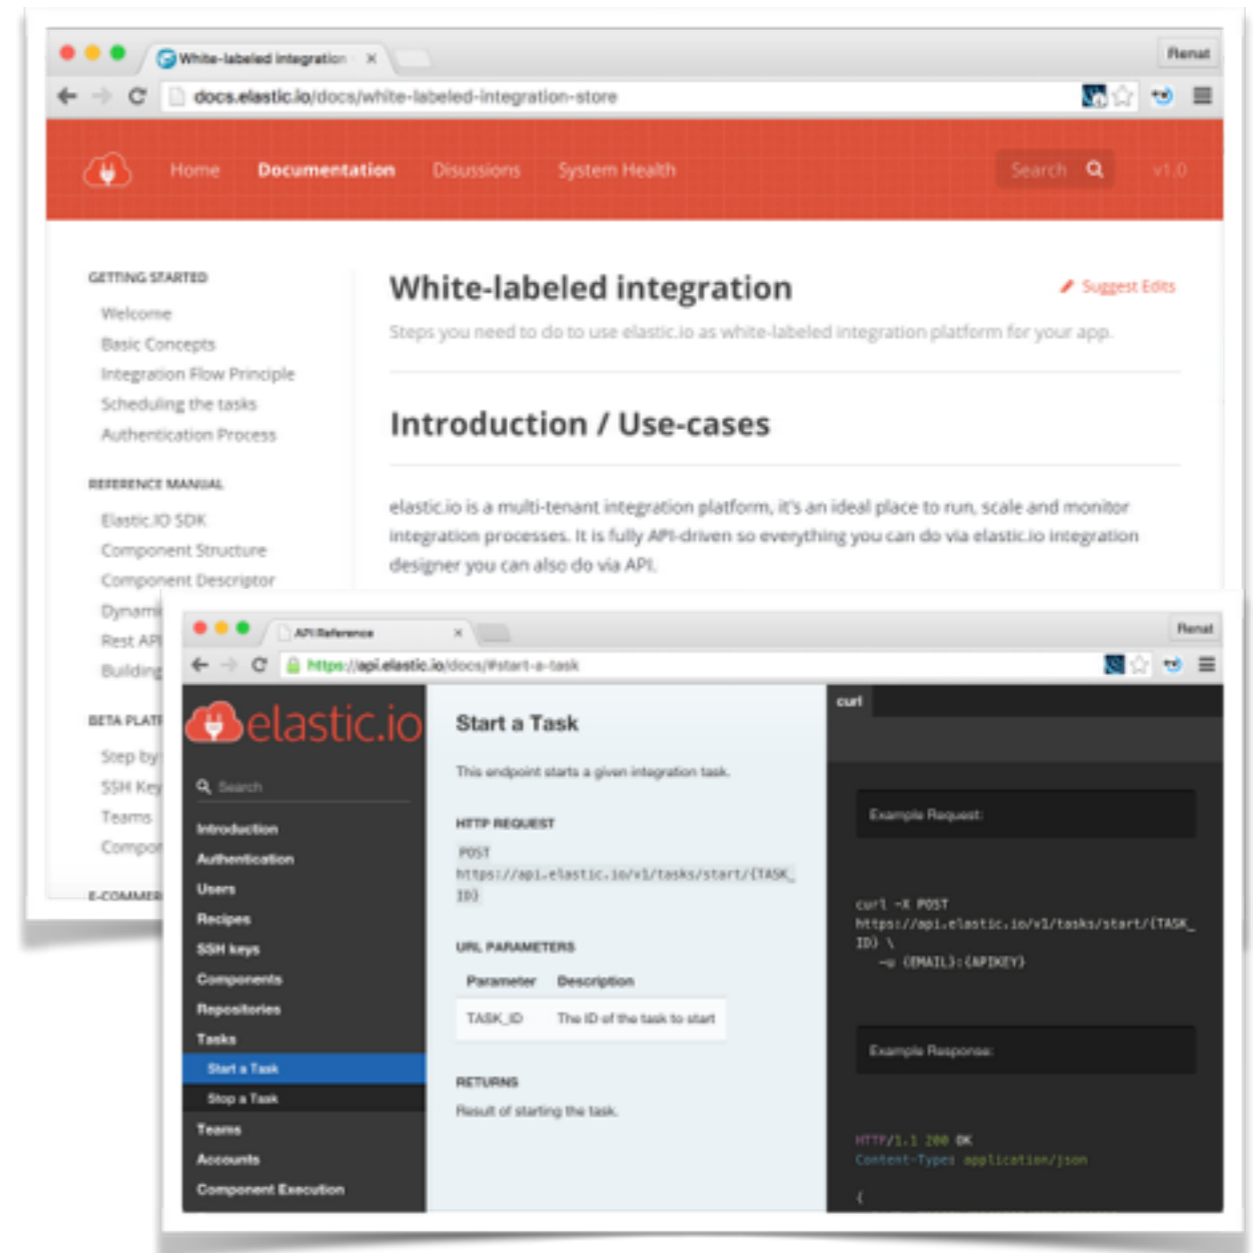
White-labeled integration ×

Renat

docs.elastic.io/docs/white-labeled-integration-store

Home Documentation Disussions System Health Search v1.0

GETTING STARTED

Welcome

Basic Concepts

Integration Flow Principle

Scheduling the tasks

Authentication Process

REFERENCE MANUAL

Elastic.IO SDK

Component Structure

Component Descriptor

Dynami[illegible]

Rest API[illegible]

Building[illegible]

BETA PLAT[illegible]

Step by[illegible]

SSH Key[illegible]

Teams

Compo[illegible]

E-COMMER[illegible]

White-labeled integration

Suggest Edits

Steps you need to do to use elastic.io as white-labeled integration platform for your app.

Introduction / Use-cases

elastic.io is a multi-tenant integration platform, it's an ideal place to run, scale and monitor integration processes. It is fully API-driven so everything you can do via elastic.io integration designer you can also do via API.

API Reference ×

Renat

https://api.elastic.io/docs/#start-a-task

elastic.io

Search

Introduction

Authentication

Users

Recipes

SSH keys

Components

Repositories

Tasks

Start a Task

Stop a Task

Teams

Accounts

Component Execution

Start a Task

This endpoint starts a given integration task.

HTTP REQUEST

POST https://api.elastic.io/v1/tasks/start/{TASK_ID}

URL PARAMETERS

| Parameter | Description |
|---|---|
| TASK_ID | The ID of the task to start |

RETURNS

Result of starting the task.

curl

Example Request:

curl -X POST https://api.elastic.io/v1/tasks/start/{TASK_ID} \
-u {EMAIL}:{APIKEY}

Example Response:

HTTP/1.1 200 OK
Content-Type: application/json

{